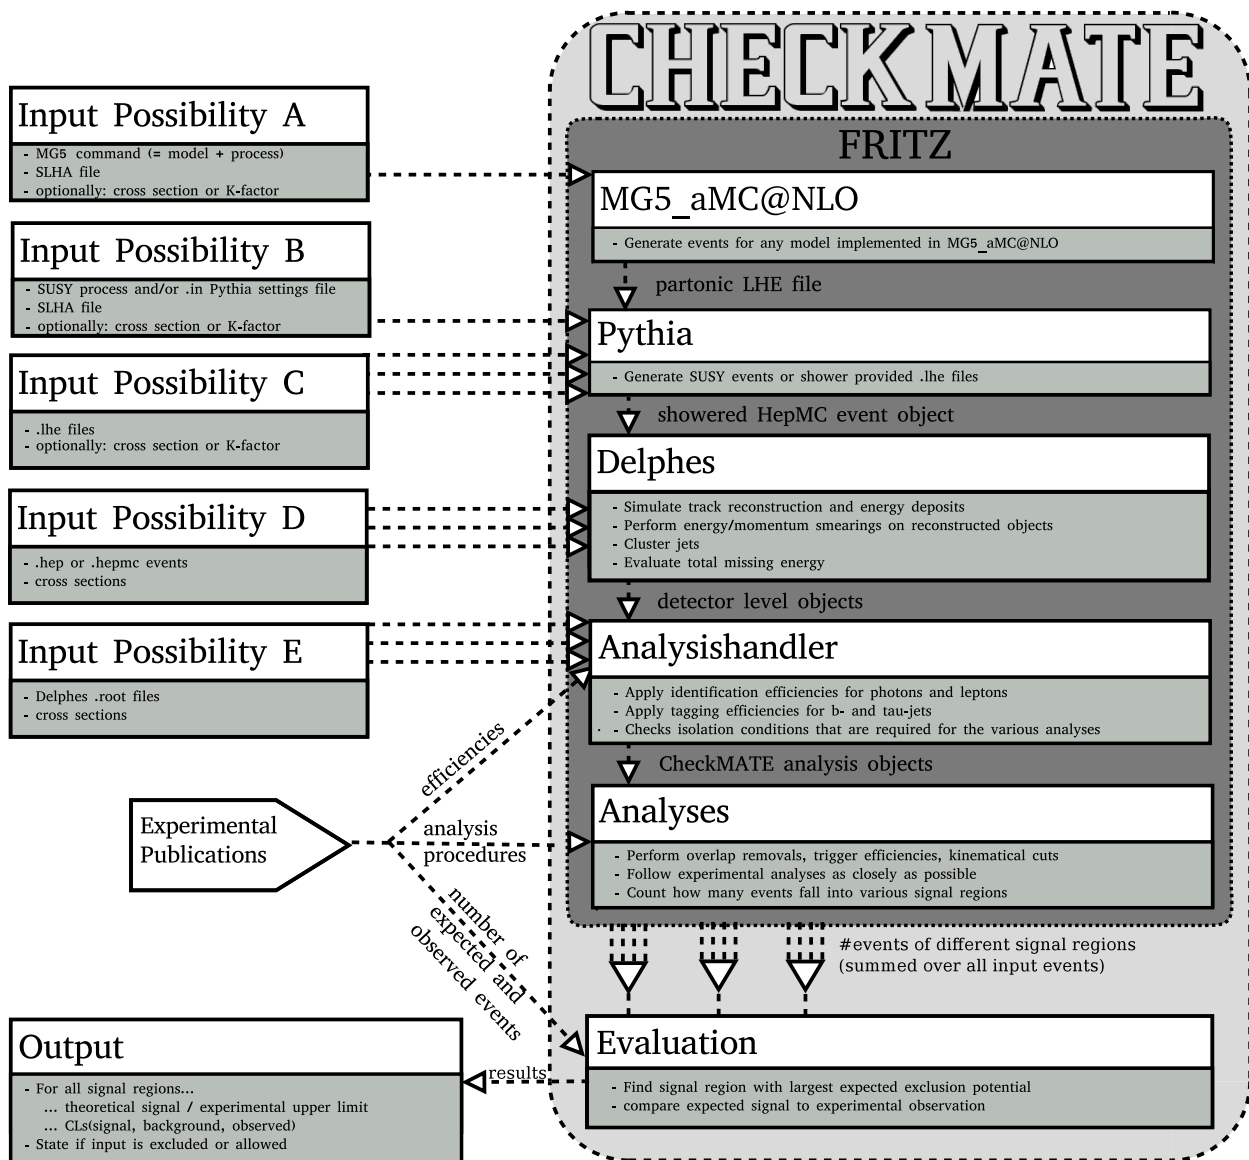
CHECKMATE

Input Possibility A
- MG5 command (= model + process)
- SLHA file
- optionally: cross section or K-factor

Input Possibility B
- SUSY process and/or .in Pythia settings file
- SLHA file
- optionally: cross section or K-factor

Input Possibility C
- .lhe files
- optionally: cross section or K-factor

Input Possibility D
- .hep or .hepmc events
- cross sections

Input Possibility E
- Delphes .root files
- cross sections

FRITZ

MG5_aMC@NLO
- Generate events for any model implemented in MG5_aMC@NLO

partonic LHE file

Pythia
- Generate SUSY events or shower provided .lhe files

showered HepMC event object

Delphes
- Simulate track reconstruction and energy deposits
- Perform energy/momentum smearings on reconstructed objects
- Cluster jets
- Evaluate total missing energy

detector level objects

Analysishandler
- Apply identification efficiencies for photons and leptons
- Apply tagging efficiencies for b- and tau-jets
- Checks isolation conditions that are required for the various analyses

CheckMATE analysis objects

Analyses
- Perform overlap removals, trigger efficiencies, kinematical cuts
- Follow experimental analyses as closely as possible
- Count how many events fall into various signal regions

Experimental Publications

efficiencies

analysis procedures

number of expected and observed events

#events of different signal regions (summed over all input events)

Evaluation
- Find signal region with largest expected exclusion potential
- compare expected signal to experimental observation

results

Output
- For all signal regions...
... theoretical signal / experimental upper limit
... CLs(signal, background, observed)
- State if input is excluded or allowed